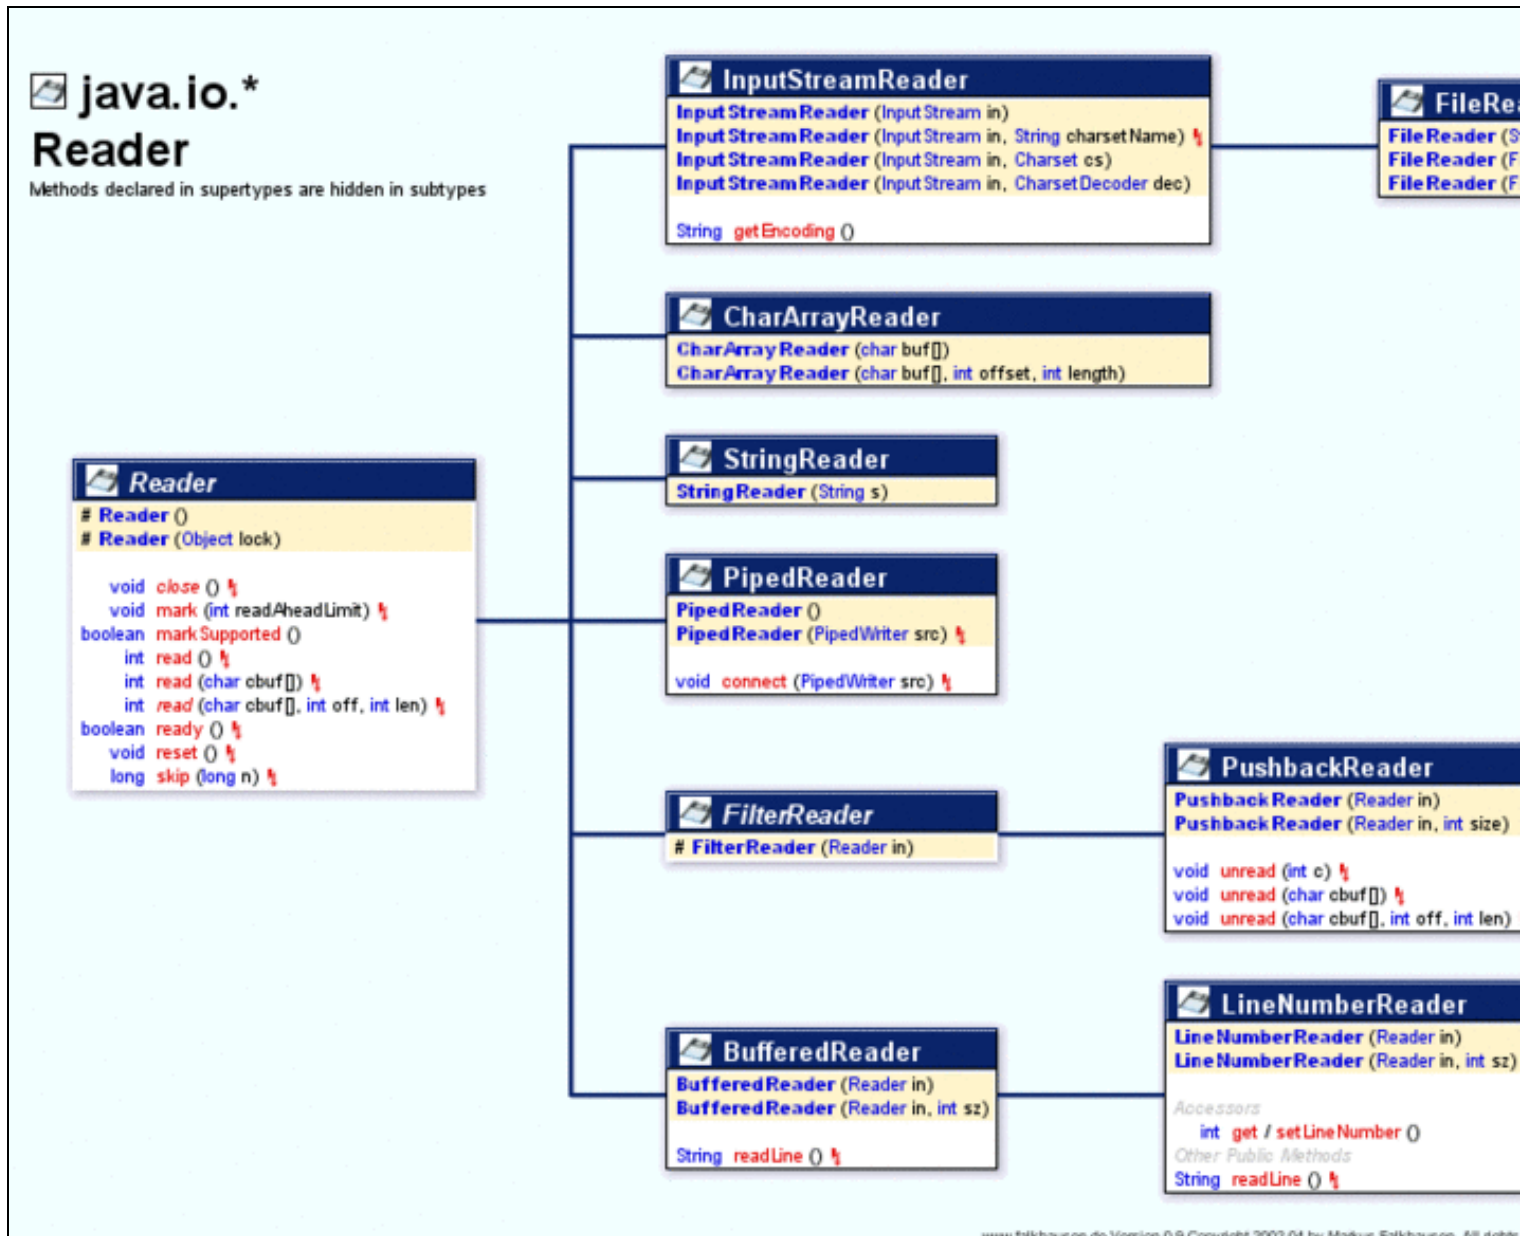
java.io.*
Reader
Methods declared in supertypes are hidden in subtypes

InputStreamReader
InputStreamReader (InputStream in)
InputStreamReader (InputStream in, String charsetName)
InputStreamReader (InputStream in, Charset cs)
InputStreamReader (InputStream in, CharsetDecoder dec)
String getEncoding ()

FileRea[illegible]
FileReader ([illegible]
FileReader ([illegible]
FileReader ([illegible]

CharArrayReader
CharArrayReader (char buf[])
CharArrayReader (char buf[], int offset, int length)

StringReader
StringReader (String s)

Reader
# Reader ()
# Reader (Object lock)
void close ()
void mark (int readAheadLimit)
boolean markSupported ()
int read ()
int read (char cbuf[])
int read (char cbuf[], int off, int len)
boolean ready ()
void reset ()
long skip (long n)

PipedReader
PipedReader ()
PipedReader (PipedWriter src)
void connect (PipedWriter src)

PushbackReader
PushbackReader (Reader in)
PushbackReader (Reader in, int size)
void unread (int c)
void unread (char cbuf[])
void unread (char cbuf[], int off, int len)

FilterReader
# FilterReader (Reader in)

LineNumberReader
LineNumberReader (Reader in)
LineNumberReader (Reader in, int sz)
Accessors
int get / setLineNumber ()
Other Public Methods
String readLine ()

BufferedReader
BufferedReader (Reader in)
BufferedReader (Reader in, int sz)
String readLine ()

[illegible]